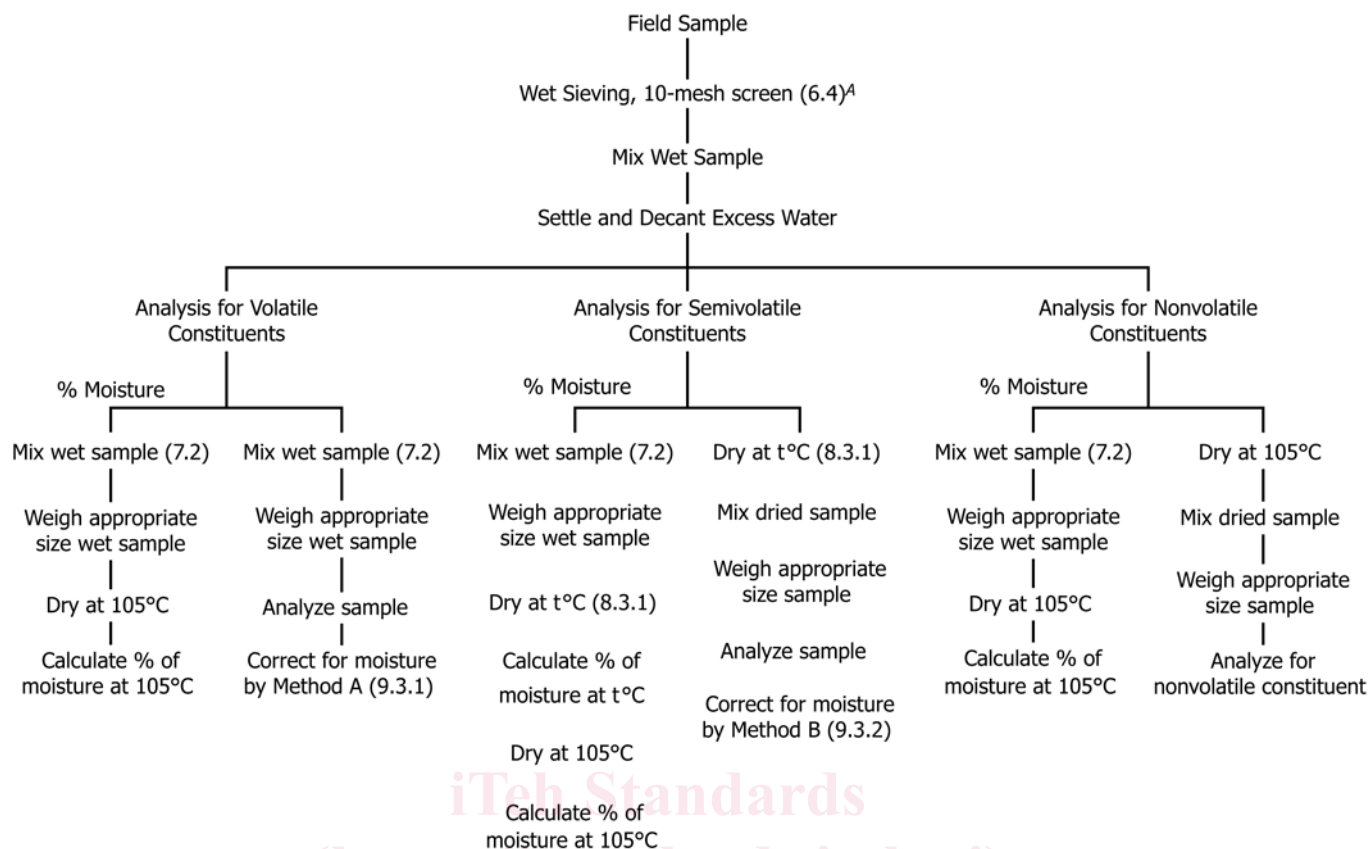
Field Sample

Wet Sieving, 10-mesh screen (6.4)$^{A}$

Mix Wet Sample

Settle and Decant Excess Water

Analysis for Volatile Constituents

% Moisture

Mix wet sample (7.2)

Weigh appropriate size wet sample

Dry at 105°C

Calculate % of moisture at 105°C

Mix wet sample (7.2)

Weigh appropriate size wet sample

Analyze sample

Correct for moisture by Method A (9.3.1)

Analysis for Semivolatile Constituents

% Moisture

Mix wet sample (7.2)

Weigh appropriate size wet sample

Dry at t°C (8.3.1)

Calculate % of moisture at t°C

Dry at 105°C

Calculate % of moisture at 105°C

Dry at t°C (8.3.1)

Mix dried sample

Weigh appropriate size sample

Analyze sample

Correct for moisture by Method B (9.3.2)

Analysis for Nonvolatile Constituents

% Moisture

Mix wet sample (7.2)

Weigh appropriate size wet sample

Dry at 105°C

Calculate % of moisture at 105°C

Dry at 105°C

Mix dried sample

Weigh appropriate size sample

Analyze for nonvolatile constituent

iTeh Standards